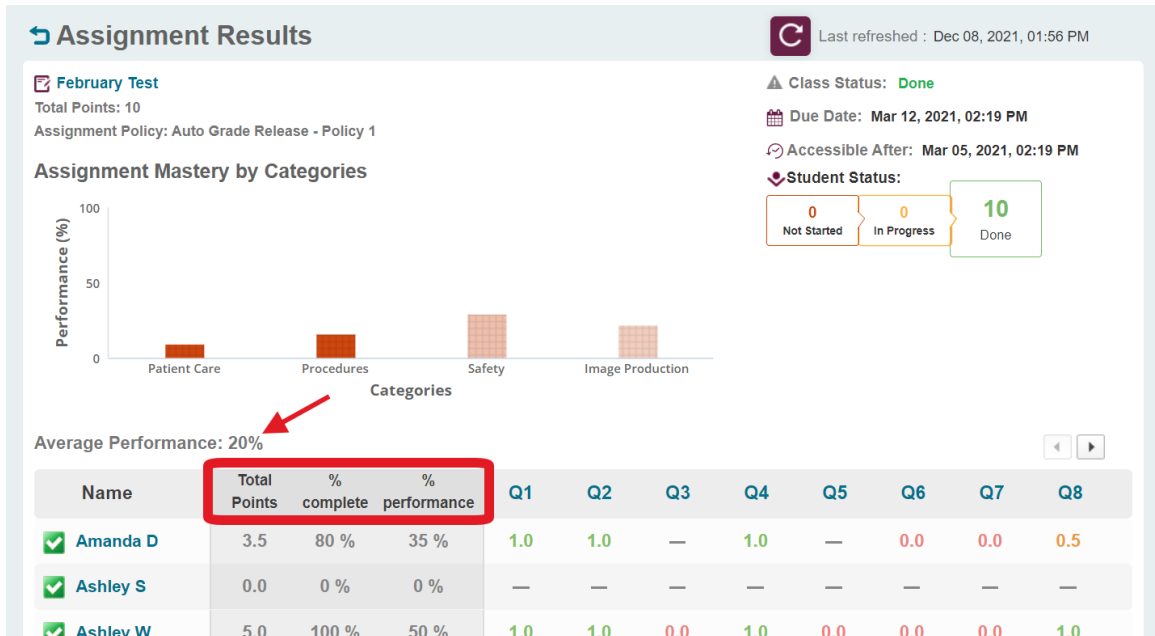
Assignment Results

Last refreshed : Dec 08, 2021, 01:56 PM

February Test
Total Points: 10
Assignment Policy: Auto Grade Release - Policy 1

Class Status: Done
Due Date: Mar 12, 2021, 02:19 PM
Accessible After: Mar 05, 2021, 02:19 PM
Student Status:

0 Not Started
0 In Progress
10 Done

Assignment Mastery by Categories

Performance (%)
100
50
0
Patient Care
Procedures
Safety
Image Production
Categories

Average Performance: 20%

| Name | Total Points | % complete | % performance | Q1 | Q2 | Q3 | Q4 | Q5 | Q6 | Q7 | Q8 |
|---|---|---|---|---|---|---|---|---|---|---|---|
| Amanda D | 3.5 | 80 % | 35 % | 1.0 | 1.0 | — | 1.0 | — | 0.0 | 0.0 | 0.5 |
| Ashley S | 0.0 | 0 % | 0 % | — | — | — | — | — | — | — | — |
| Ashley W | 5.0 | 100 % | 50 % | 1.0 | 1.0 | 0.0 | 1.0 | 0.0 | 0.0 | 0.0 | 1.0 |